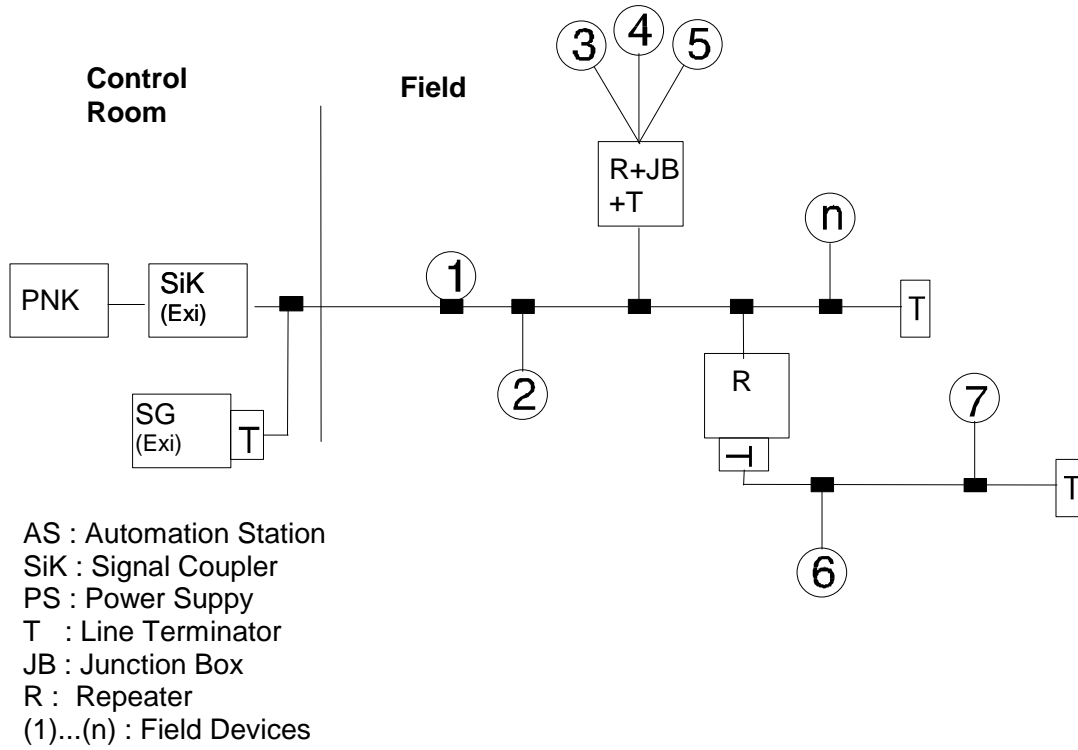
Control Room

Field

3 4 5

R+JB +T

n

PNK

SiK (Exi)

1

T

2

R

SG (Exi)

T

7

T

T

6

AS : Automation Station
SiK : Signal Coupler
PS : Power Suppy
T : Line Terminator
JB : Junction Box
R : Repeater
(1)...(n) : Field Devices